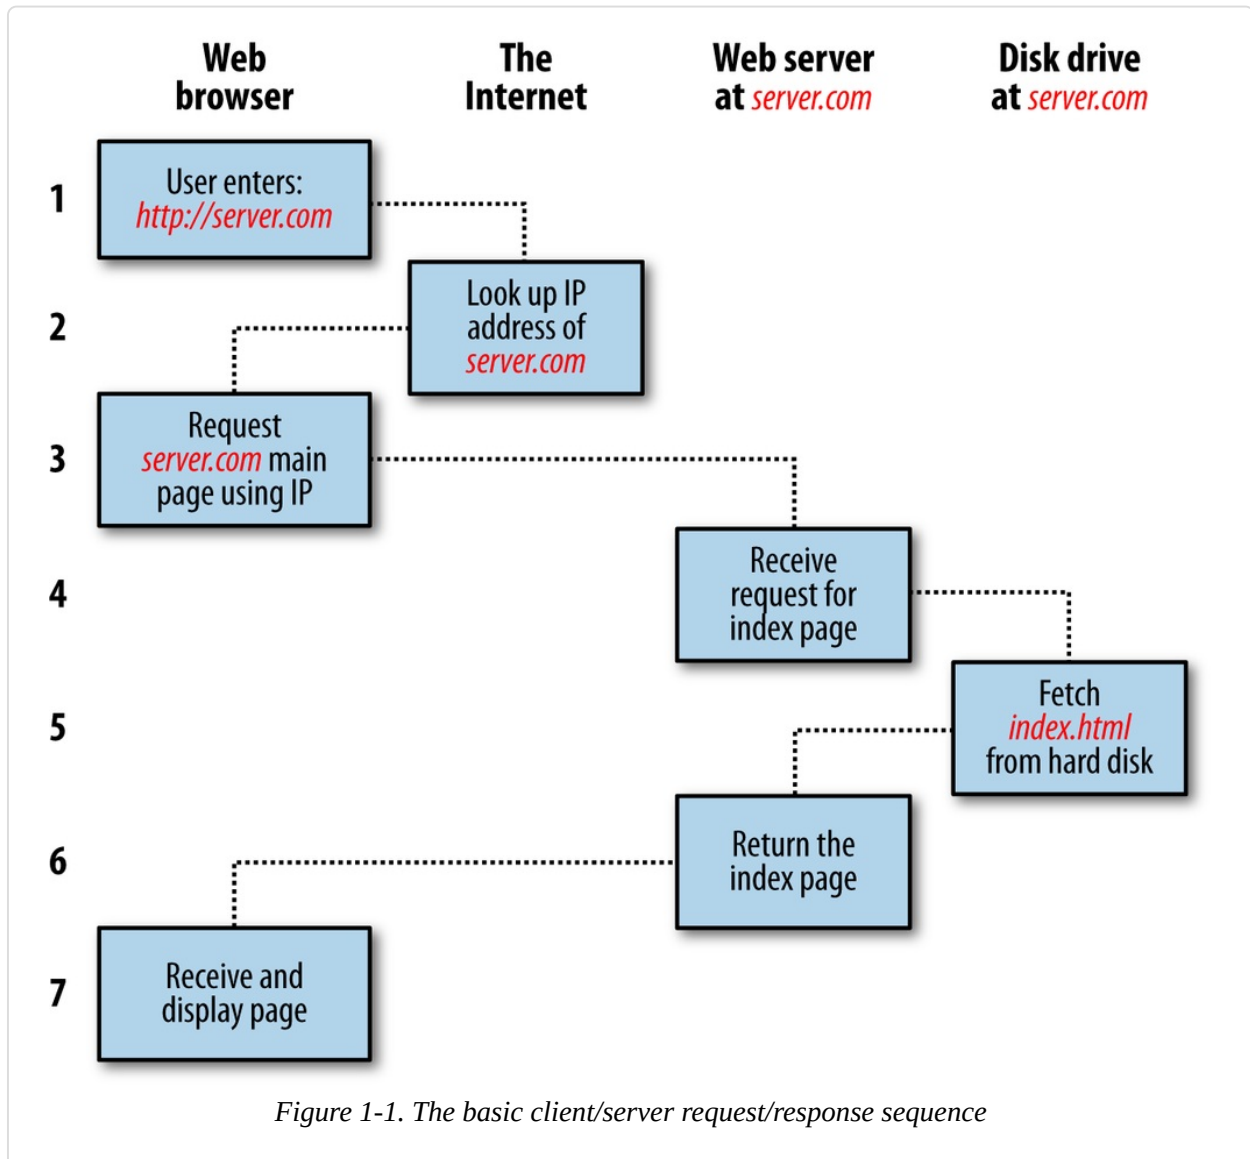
Web browser

The Internet

Web server at server.com

Disk drive at server.com

1

User enters: http://server.com

2

Look up IP address of server.com

3

Request server.com main page using IP

4

Receive request for index page

5

Fetch index.html from hard disk

6

Return the index page

7

Receive and display page

Figure 1-1. The basic client/server request/response sequence